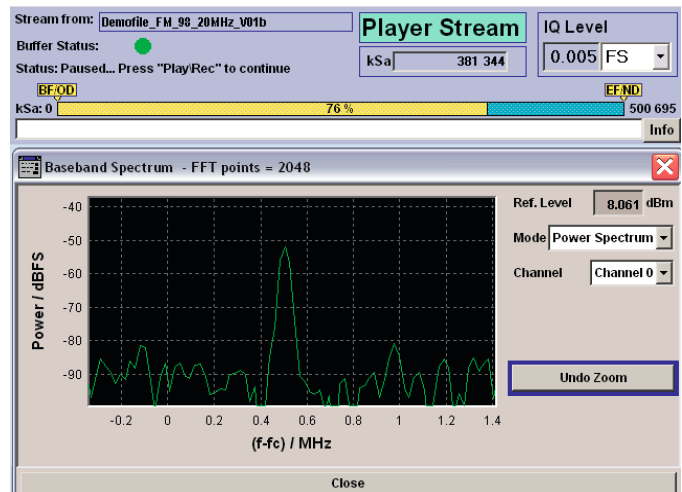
Stream from: Demofile_FM_98_20MHz_V01b
Buffer Status:
Status: Paused... Press "Play\Rec" to continue

Player Stream
kSa 381 344

IQ Level
0.005 FS

BFOD
EFND
kSa: 0
76 %
500 695
Info

Baseband Spectrum - FFT points = 2048

-40
-50
-60
-70
-80
-90
Power / dBFS
-0.2
0
0.2
0.4
0.6
0.8
1
1.2
1.4
(f-fc) / MHz

Ref. Level 8.061 dBm
Mode Power Spectrum
Channel Channel 0
Undo Zoom

Close